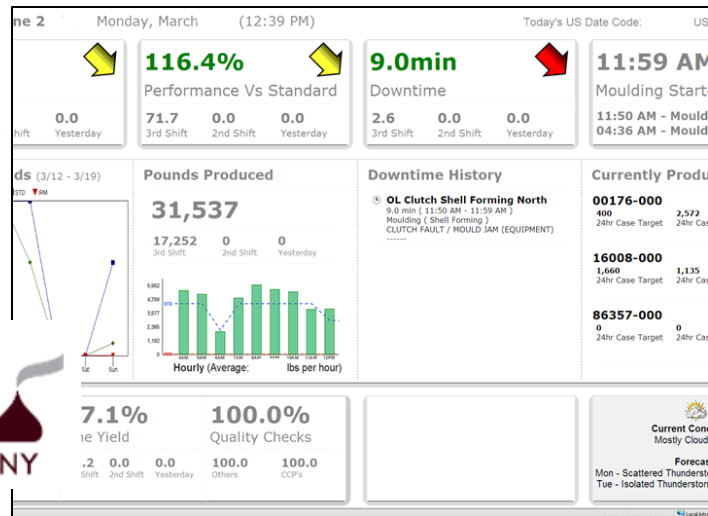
ne 2 Monday, March (12:39 PM) Today's US Date Code: US

0.0
hift Yesterday

116.4%
Performance Vs Standard
71.7 3rd Shift
0.0 2nd Shift
0.0 Yesterday

9.0min
Downtime
2.6 3rd Shift
0.0 2nd Shift
0.0 Yesterday

11:59 AM
Moulding Start
11:50 AM - Mould
04:36 AM - Mould

ds (3/12 - 3/19)
STD IRM
Sat Sun

Pounds Produced
31,537
17,252 3rd Shift
0 2nd Shift
0 Yesterday
5,962
4,769
3,577
2,385
1,192
0
Hourly (Average: lbs per hour)

Downtime History
OL Clutch Shell Forming North
9.0 min ( 11:50 AM - 11:59 AM )
Moulding ( Shell Forming )
CLUTCH FAULT / MOULD JAM (EQUIPMENT)
------

Currently Produ
00176-000
400 24hr Case Target
2,572 24hr Cas
16008-000
1,660 24hr Case Target
1,135 24hr Cas
86357-000
0 24hr Case Target
0 24hr Cas

NY

7.1%
ne Yield
.2 hift
0.0 2nd Shift
0.0 Yesterday

100.0%
Quality Checks
100.0 Others
100.0 CCP's

Current Cond
Mostly Cloud
Forecas
Mon - Scattered Thunderstor
Tue - Isolated Thunderstor